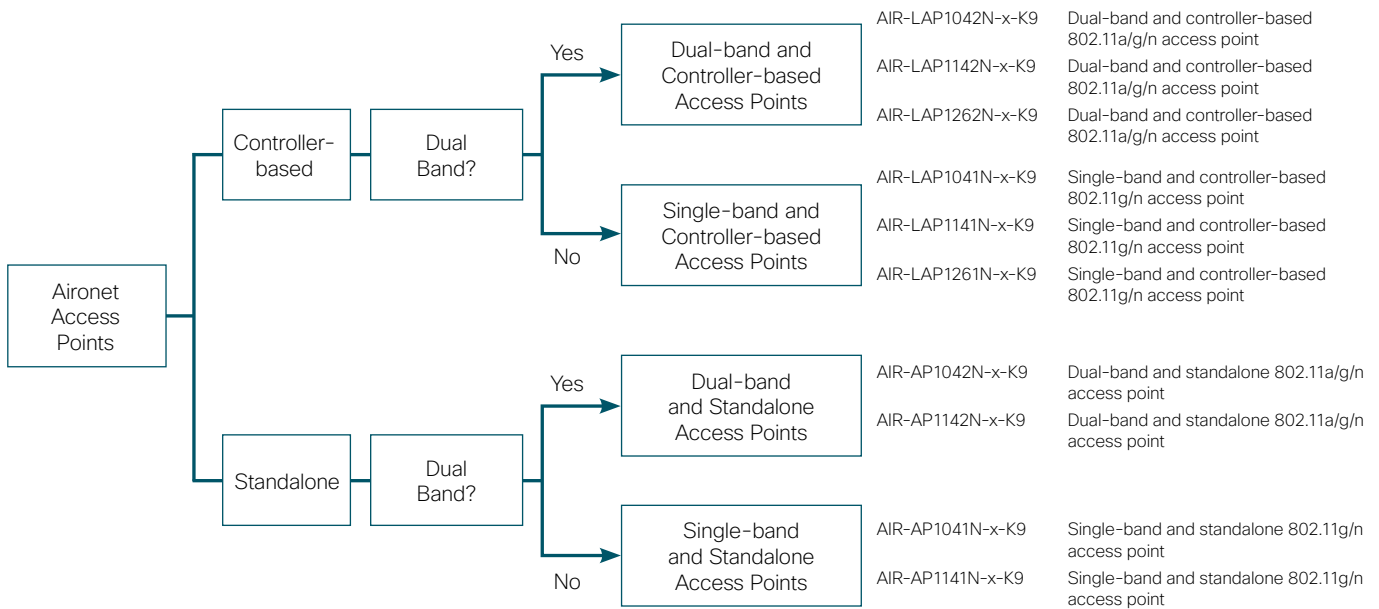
Aironet Access Points

Controller-based

Dual Band?

Yes

Dual-band and Controller-based Access Points

AIR-LAP1042N-x-K9 Dual-band and controller-based 802.11a/g/n access point

AIR-LAP1142N-x-K9 Dual-band and controller-based 802.11a/g/n access point

AIR-LAP1262N-x-K9 Dual-band and controller-based 802.11a/g/n access point

No

Single-band and Controller-based Access Points

AIR-LAP1041N-x-K9 Single-band and controller-based 802.11g/n access point

AIR-LAP1141N-x-K9 Single-band and controller-based 802.11g/n access point

AIR-LAP1261N-x-K9 Single-band and controller-based 802.11g/n access point

Standalone

Dual Band?

Yes

Dual-band and Standalone Access Points

AIR-AP1042N-x-K9 Dual-band and standalone 802.11a/g/n access point

AIR-AP1142N-x-K9 Dual-band and standalone 802.11a/g/n access point

No

Single-band and Standalone Access Points

AIR-AP1041N-x-K9 Single-band and standalone 802.11g/n access point

AIR-AP1141N-x-K9 Single-band and standalone 802.11g/n access point